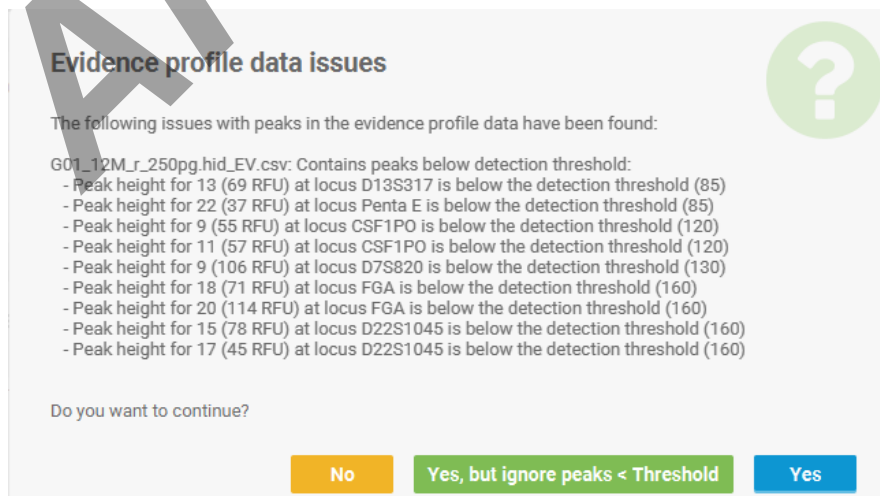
Evidence profile data issues

The following issues with peaks in the evidence profile data have been found:

G01_12M_r_250pg.hid_EV.csv: Contains peaks below detection threshold:
- Peak height for 13 (69 RFU) at locus D13S317 is below the detection threshold (85)
- Peak height for 22 (37 RFU) at locus Penta E is below the detection threshold (85)
- Peak height for 9 (55 RFU) at locus CSF1PO is below the detection threshold (120)
- Peak height for 11 (57 RFU) at locus CSF1PO is below the detection threshold (120)
- Peak height for 9 (106 RFU) at locus D7S820 is below the detection threshold (130)
- Peak height for 18 (71 RFU) at locus FGA is below the detection threshold (160)
- Peak height for 20 (114 RFU) at locus FGA is below the detection threshold (160)
- Peak height for 15 (78 RFU) at locus D22S1045 is below the detection threshold (160)
- Peak height for 17 (45 RFU) at locus D22S1045 is below the detection threshold (160)

Do you want to continue?

No

Yes, but ignore peaks < Threshold

Yes